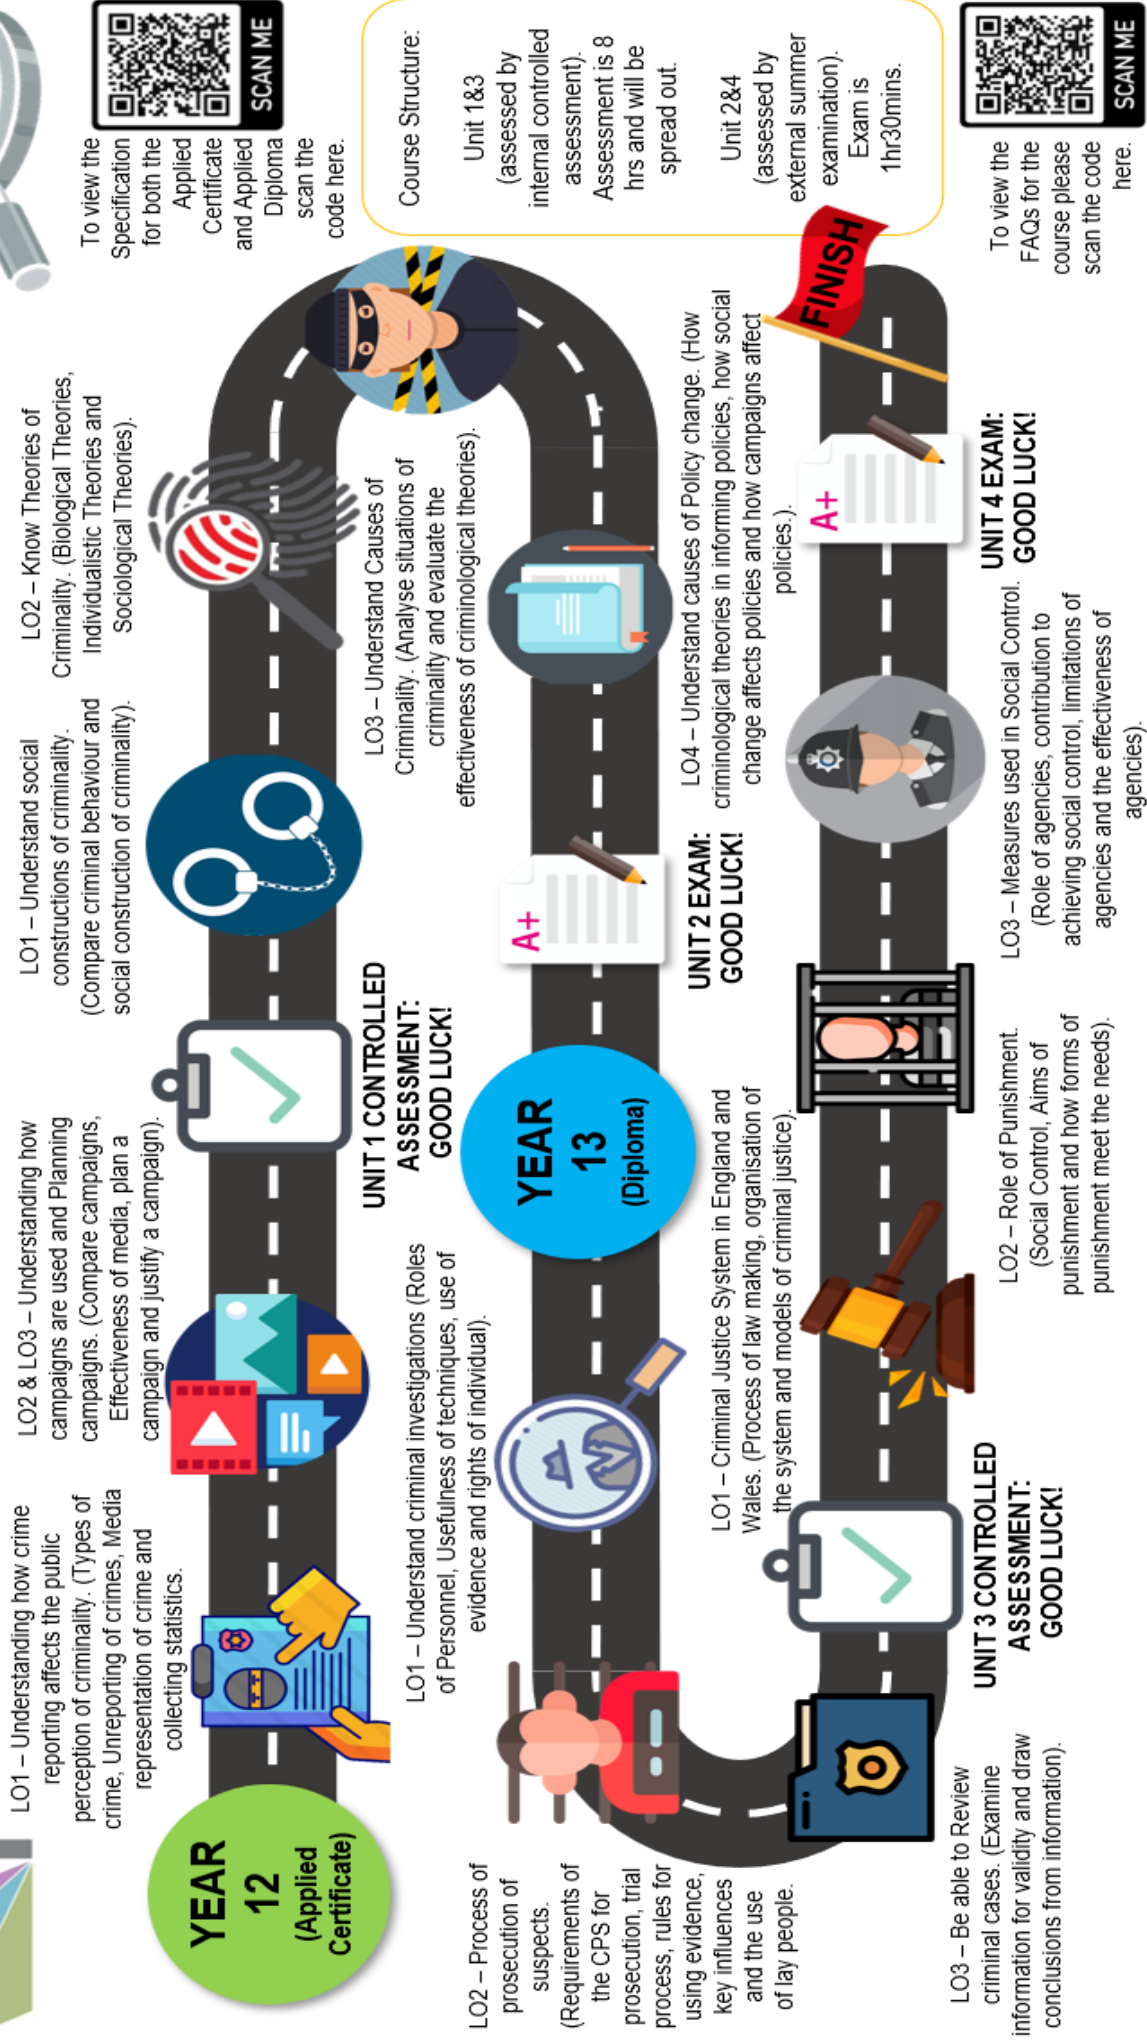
SCAN ME

To view the Specification for both the Applied Certificate and Applied Diploma scan the code here.

Course Structure:

Unit 1&3 (assessed by internal controlled assessment). Assessment is 8 hrs and will be spread out.

Unit 2&4 (assessed by external summer examination). Exam is 1hr30mins.

SCAN ME

To view the FAQs for the course please scan the code here.

YEAR 12 (Applied Certificate)

LO1 – Understanding how crime reporting affects the public perception of criminality. (Types of crime, Unreporting of crimes, Media representation of crime and collecting statistics.

LO2 & LO3 – Understanding how campaigns are used and Planning campaigns. (Compare campaigns, Effectiveness of media, plan a campaign and justify a campaign).

LO1 – Understand social constructions of criminality. (Compare criminal behaviour and social construction of criminality).

LO2 – Know Theories of Criminality. (Biological Theories, Individualistic Theories and Sociological Theories).

UNIT 1 CONTROLLED ASSESSMENT: GOOD LUCK!

LO3 – Understand Causes of Criminality. (Analyse situations of criminality and evaluate the effectiveness of criminological theories).

LO1 – Understand criminal investigations (Roles of Personnel, Usefulness of techniques, use of evidence and rights of individual).

YEAR 13 (Diploma)

A+

UNIT 2 EXAM: GOOD LUCK!

LO4 – Understand causes of Policy change. (How criminological theories in informing policies, how social change affects policies and how campaigns affect policies.).

LO2 – Process of prosecution of suspects. (Requirements of the CPS for prosecution, trial process, rules for using evidence, key influences and the use of lay people.

LO1 – Criminal Justice System in England and Wales. (Process of law making, organisation of the system and models of criminal justice).

LO3 – Be able to Review criminal cases. (Examine information for validity and draw conclusions from information).

UNIT 3 CONTROLLED ASSESSMENT: GOOD LUCK!

LO2 – Role of Punishment. (Social Control, Aims of punishment and how forms of punishment meet the needs).

LO3 – Measures used in Social Control. (Role of agencies, contribution to achieving social control, limitations of agencies and the effectiveness of agencies).

A+

UNIT 4 EXAM: GOOD LUCK!

FINISH